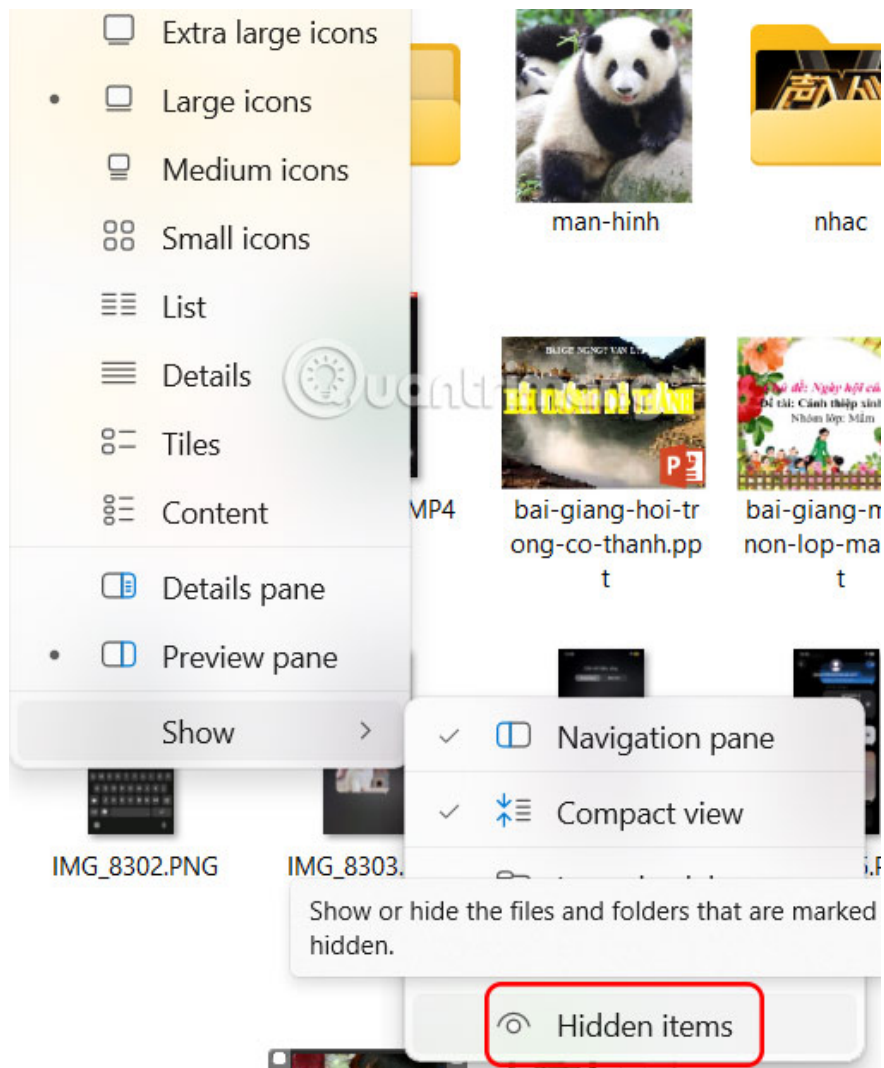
Extra large icons
Large icons
Medium icons
Small icons
List
Details
Tiles
Content
Details pane
Preview pane
Show

man-hinh
nhac
MP4
bai-giang-hoi-trong-co-thanh.ppt
bai-giang-m non-lop-ma t

Navigation pane
Compact view

IMG_8302.PNG
IMG_8303.

Show or hide the files and folders that are marked hidden.

Hidden items